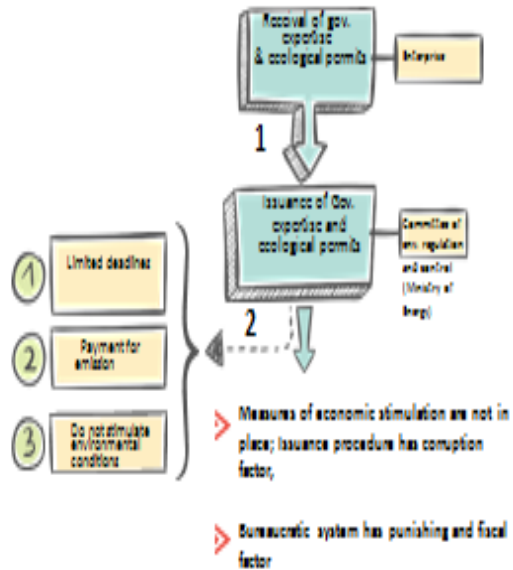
Receival of gov. expertise & ecological permits

Enterprise

1

Issuance of Gov. expertise and ecological permits

Committee of env. regulation and control (Ministry of Energy)

2

1 Limited deadlines

2 Payment for emission

3 Do not stimulate environmental conditions

Measures of economic stimulation are not in place; Issuance procedure has corruption factor;

Bureaucratic system has punishing and fiscal factor